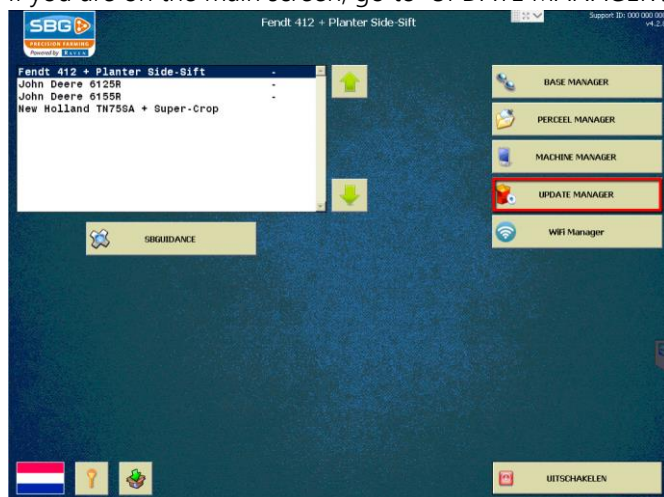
If you are on the main screen, go to "UPDATE MANAGER"

SBG
PRECISION FARMING
Powered by

Fendt 412 + Planter Side-Sift

Support ID: 000 000 000
v4.2

| | |
|---|---|
| Fendt 412 + Planter Side-Sift | - |
| John Deere 6125R | - |
| John Deere 6155R | - |
| New Holland TN75SA + Super-Crop | |

BASE MANAGER

PERCEEL MANAGER

MACHINE MANAGER

UPDATE MANAGER

WiFi Manager

SBGUIDANCE

UITSCHAKELEN